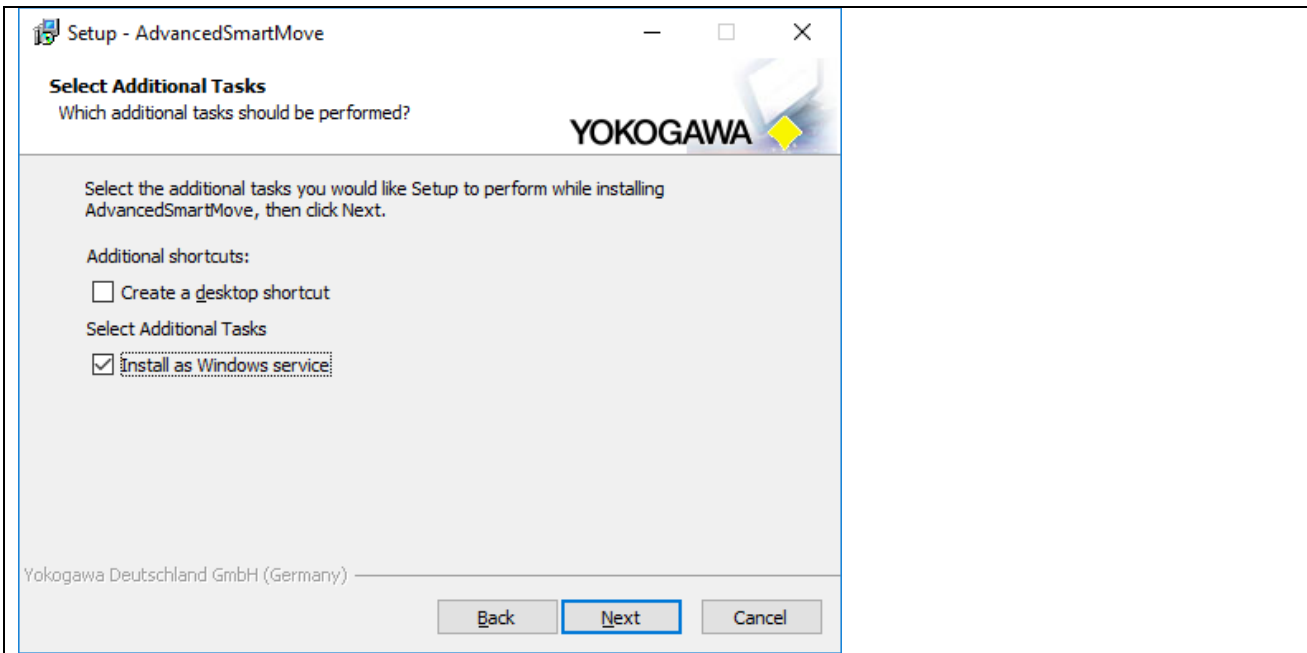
Setup - AdvancedSmartMove

Select Additional Tasks
Which additional tasks should be performed?

YOKOGAWA

Select the additional tasks you would like Setup to perform while installing AdvancedSmartMove, then click Next.

Additional shortcuts:

☐ Create a desktop shortcut

Select Additional Tasks

☑ Install as Windows service

Yokogawa Deutschland GmbH (Germany)

Back | Next | Cancel